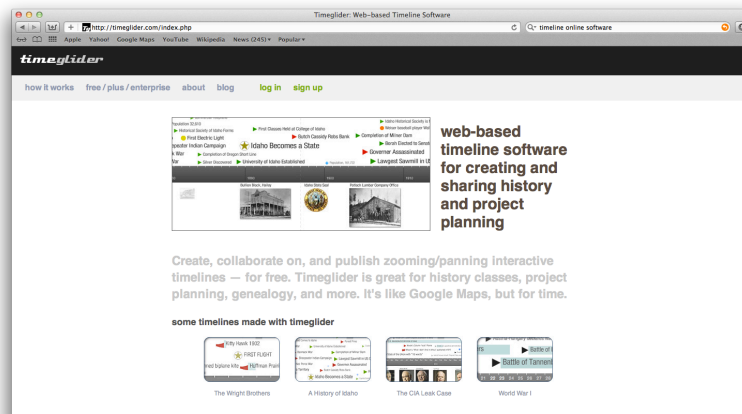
Timeglider: Web-based Timeline Software

http://timeglider.com/index.php

timeline online software

Apple Yahoo! Google Maps YouTube Wikipedia News (245) ▾ Popular ▾

timeglider

how it works free / plus / enterprise about blog log in sign up

Historical Society of Idaho Farms
First Electric Light
Indian Campaign
Completion of Oregon Short Line
Silver Discovered
First Classes Held at College of Idaho
Idaho Becomes a State
University of Idaho Established
Butch Cassidy Robs Bank
Completion of Milner Dam
Governor Assassinated
Lewiston Sawmill in
Idaho State Seal
Potlatch Lumber Company Office

web-based timeline software for creating and sharing history and project planning

Create, collaborate on, and publish zooming/panning interactive timelines — for free. Timeglider is great for history classes, project planning, genealogy, and more. It's like Google Maps, but for time.

some timelines made with timeglider

Kitty Hawk 1902
FIRST FLIGHT
Huffman Prairie
The Wright Brothers

Idaho Becomes a State
A History of Idaho

The CIA Leak Case

Battle of
Battle of Tannen
World War I